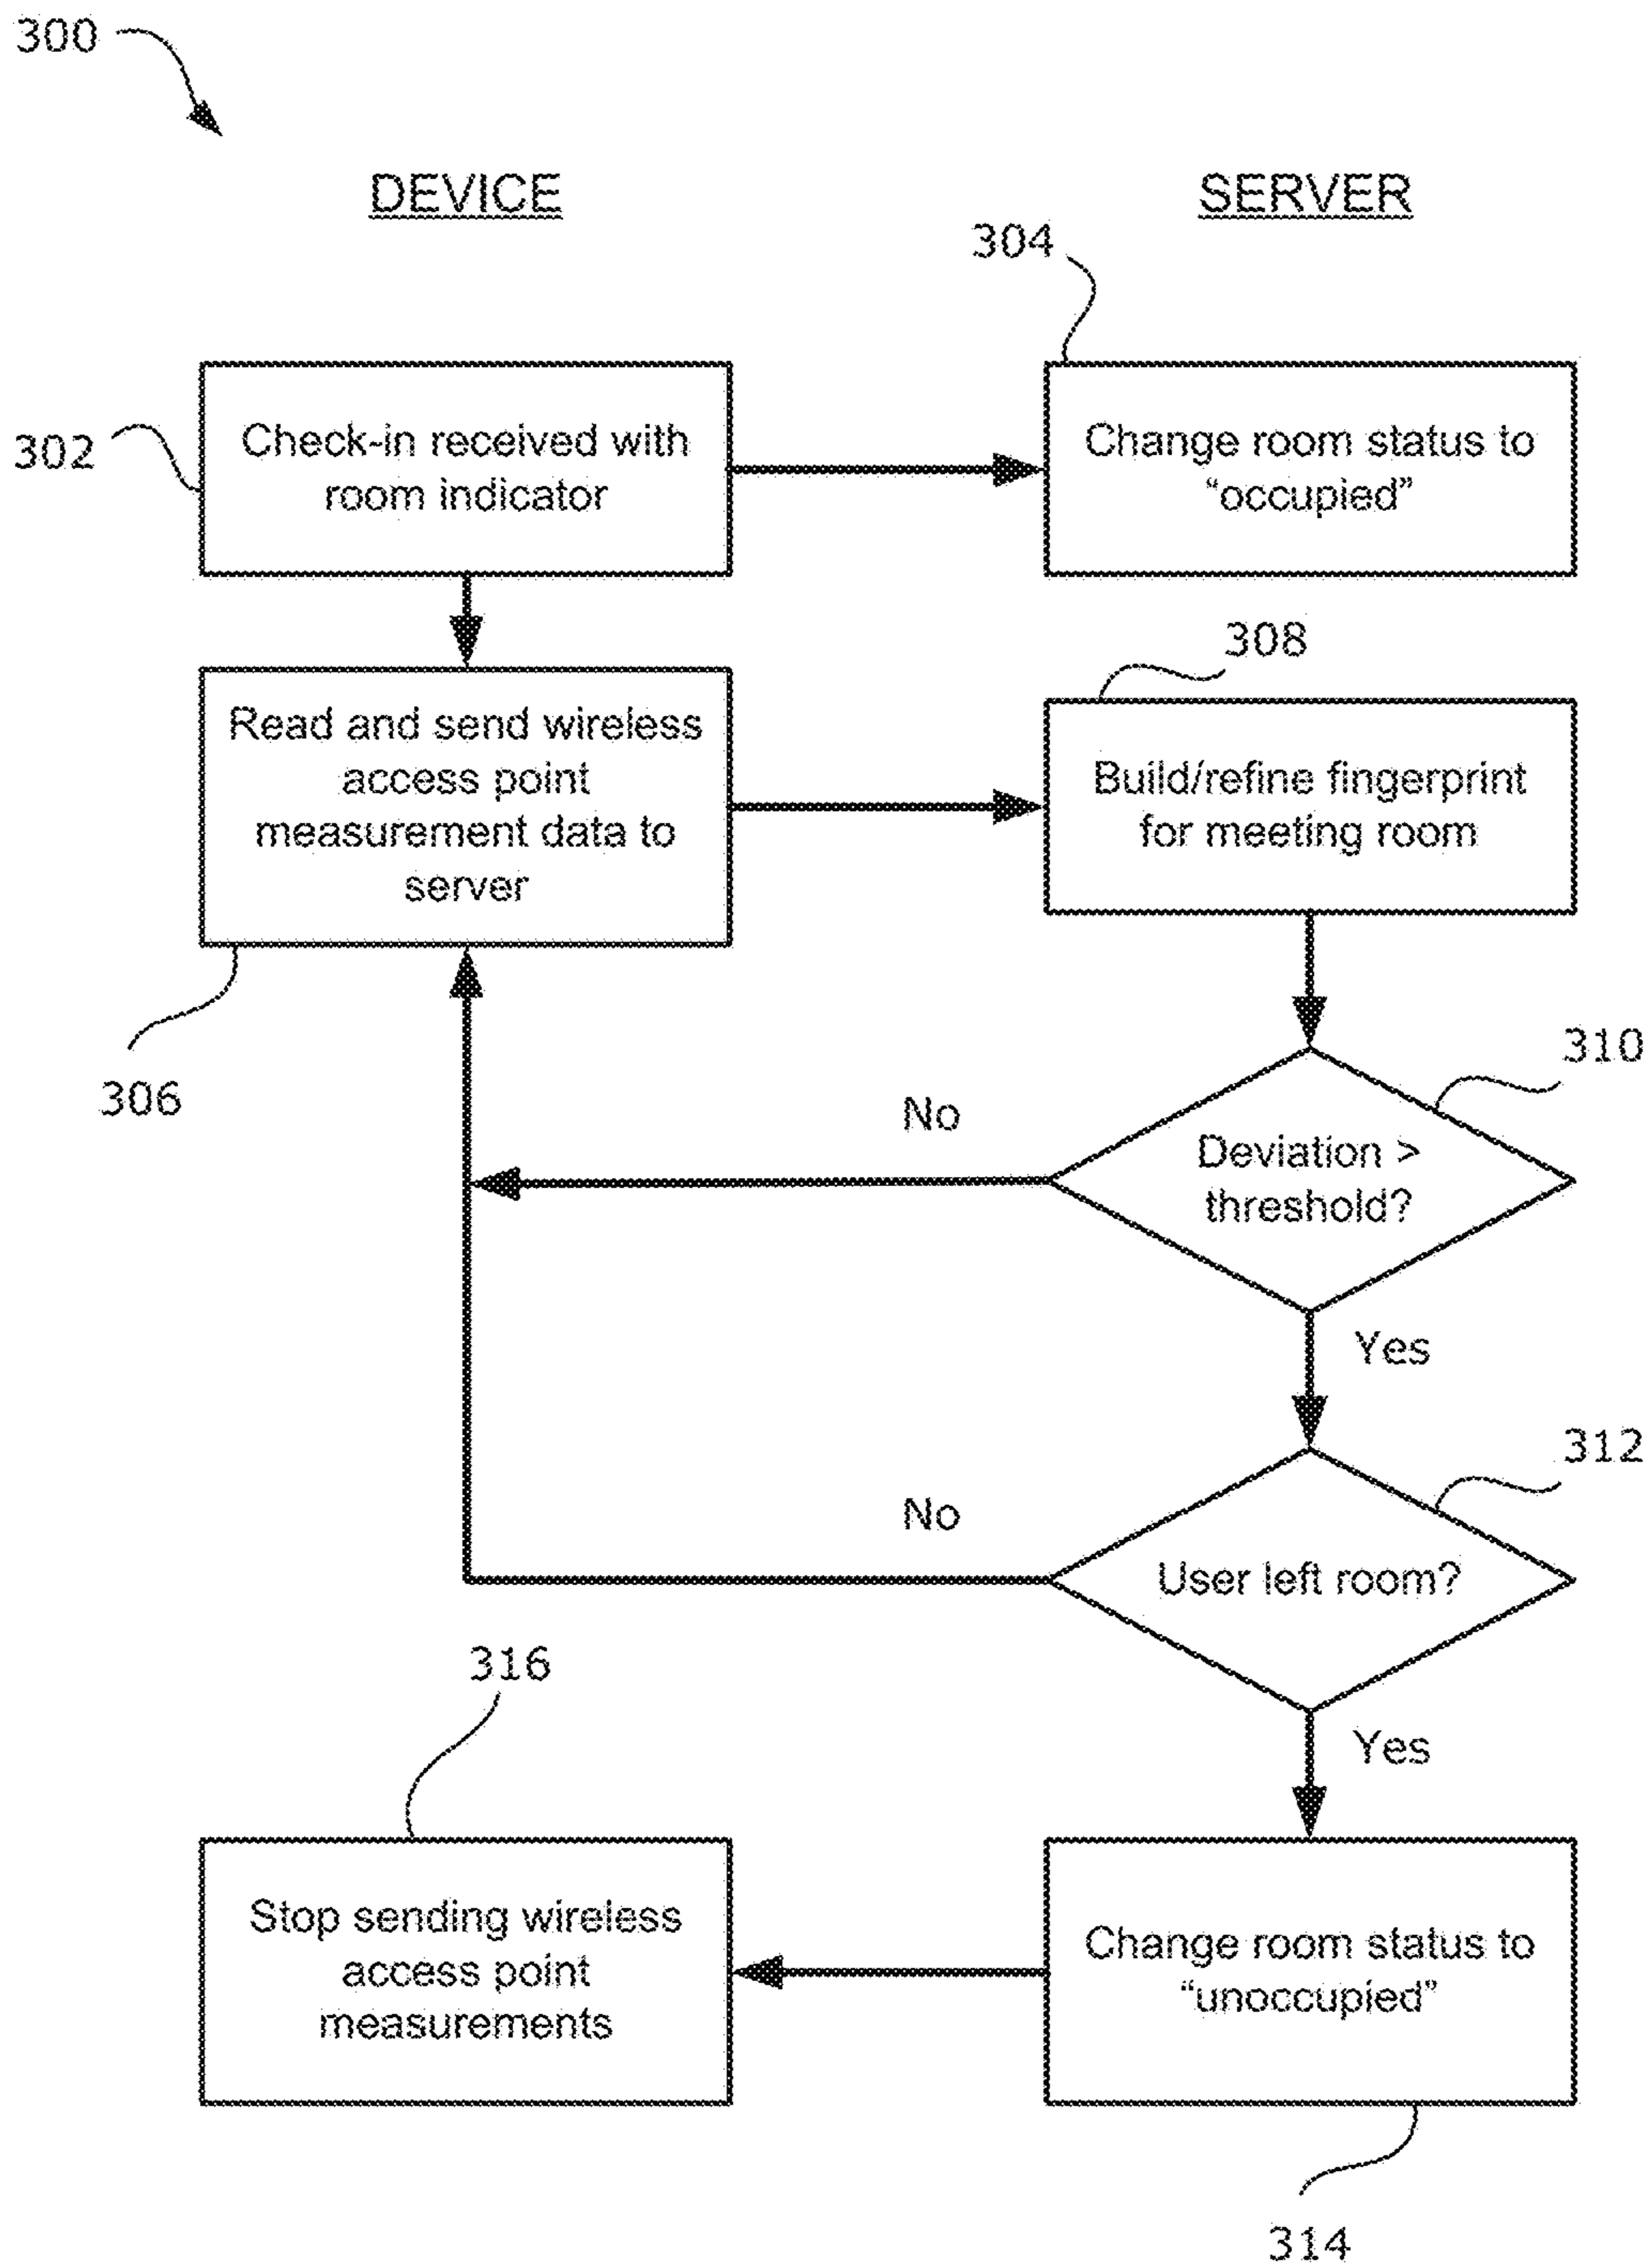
300

DEVICE

SERVER

304

302

Check-in received with room indicator

Change room status to "occupied"

308

Read and send wireless access point measurement data to server

Build/refine fingerprint for meeting room

306

310

No

Deviation > threshold?

Yes

312

No

User left room?

316

Yes

Stop sending wireless access point measurements

Change room status to "unoccupied"

314